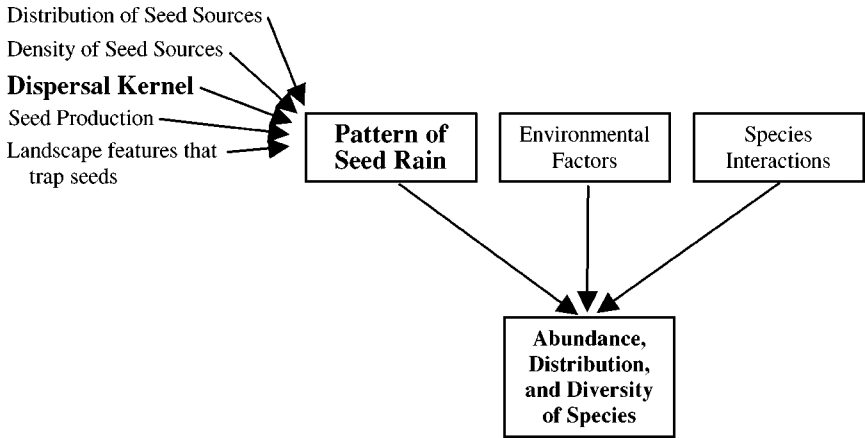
Distribution of Seed Sources

Density of Seed Sources

Dispersal Kernel

Seed Production

Landscape features that trap seeds

Pattern of Seed Rain

Environmental Factors

Species Interactions

Abundance, Distribution, and Diversity of Species